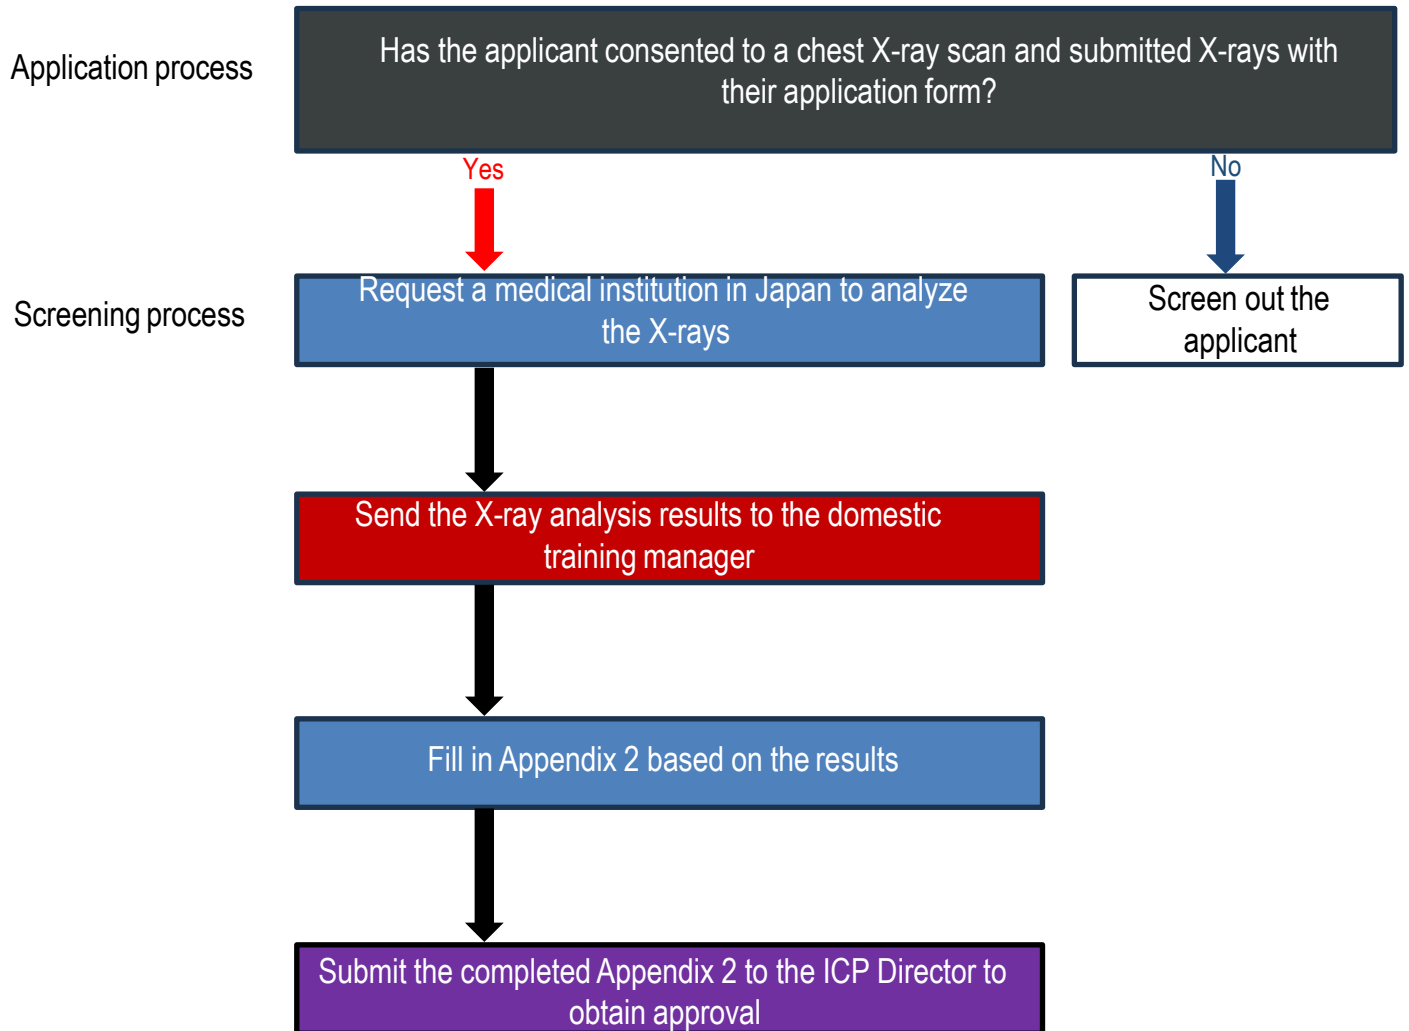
Application process

Has the applicant consented to a chest X-ray scan and submitted X-rays with their application form?

Yes

No

Screening process

Request a medical institution in Japan to analyze the X-rays

Screen out the applicant

Send the X-ray analysis results to the domestic training manager

Fill in Appendix 2 based on the results

Submit the completed Appendix 2 to the ICP Director to obtain approval